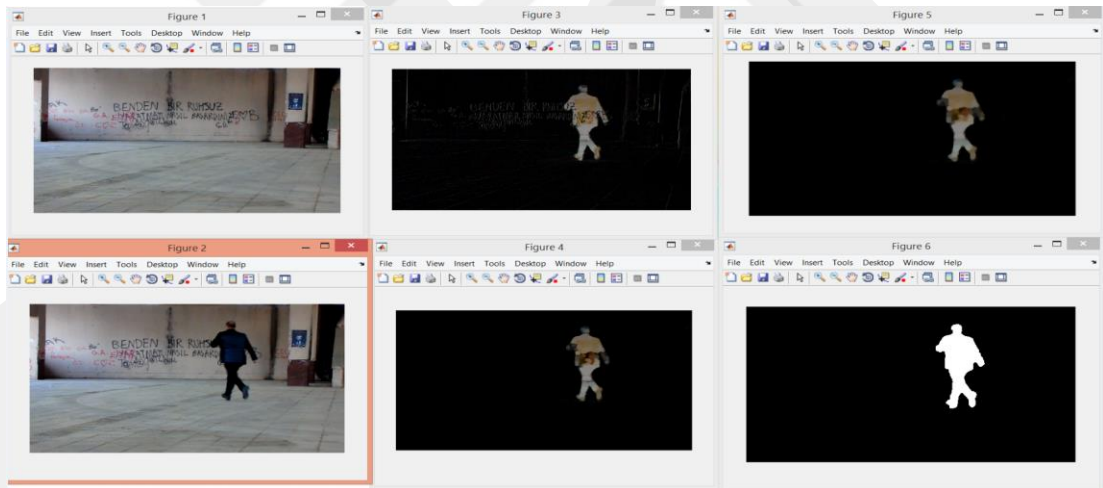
Figure 1

File Edit View Insert Tools Desktop Window Help

BENDEN BIR RUHSUZ

Figure 3

File Edit View Insert Tools Desktop Window Help

BENDEN BIR RUHSUZ

Figure 5

File Edit View Insert Tools Desktop Window Help

Figure 2

File Edit View Insert Tools Desktop Window Help

BENDEN BIR RUHSUZ

Figure 4

File Edit View Insert Tools Desktop Window Help

Figure 6

File Edit View Insert Tools Desktop Window Help